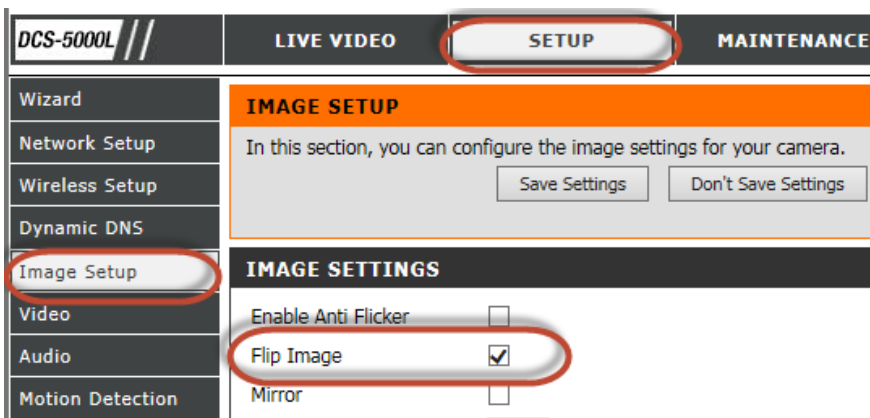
DCS-5000L

LIVE VIDEO

SETUP

MAINTENANCE

Wizard

Network Setup

Wireless Setup

Dynamic DNS

Image Setup

Video

Audio

Motion Detection

IMAGE SETUP

In this section, you can configure the image settings for your camera.

Save Settings

Don't Save Settings

IMAGE SETTINGS

Enable Anti Flicker

Flip Image

Mirror